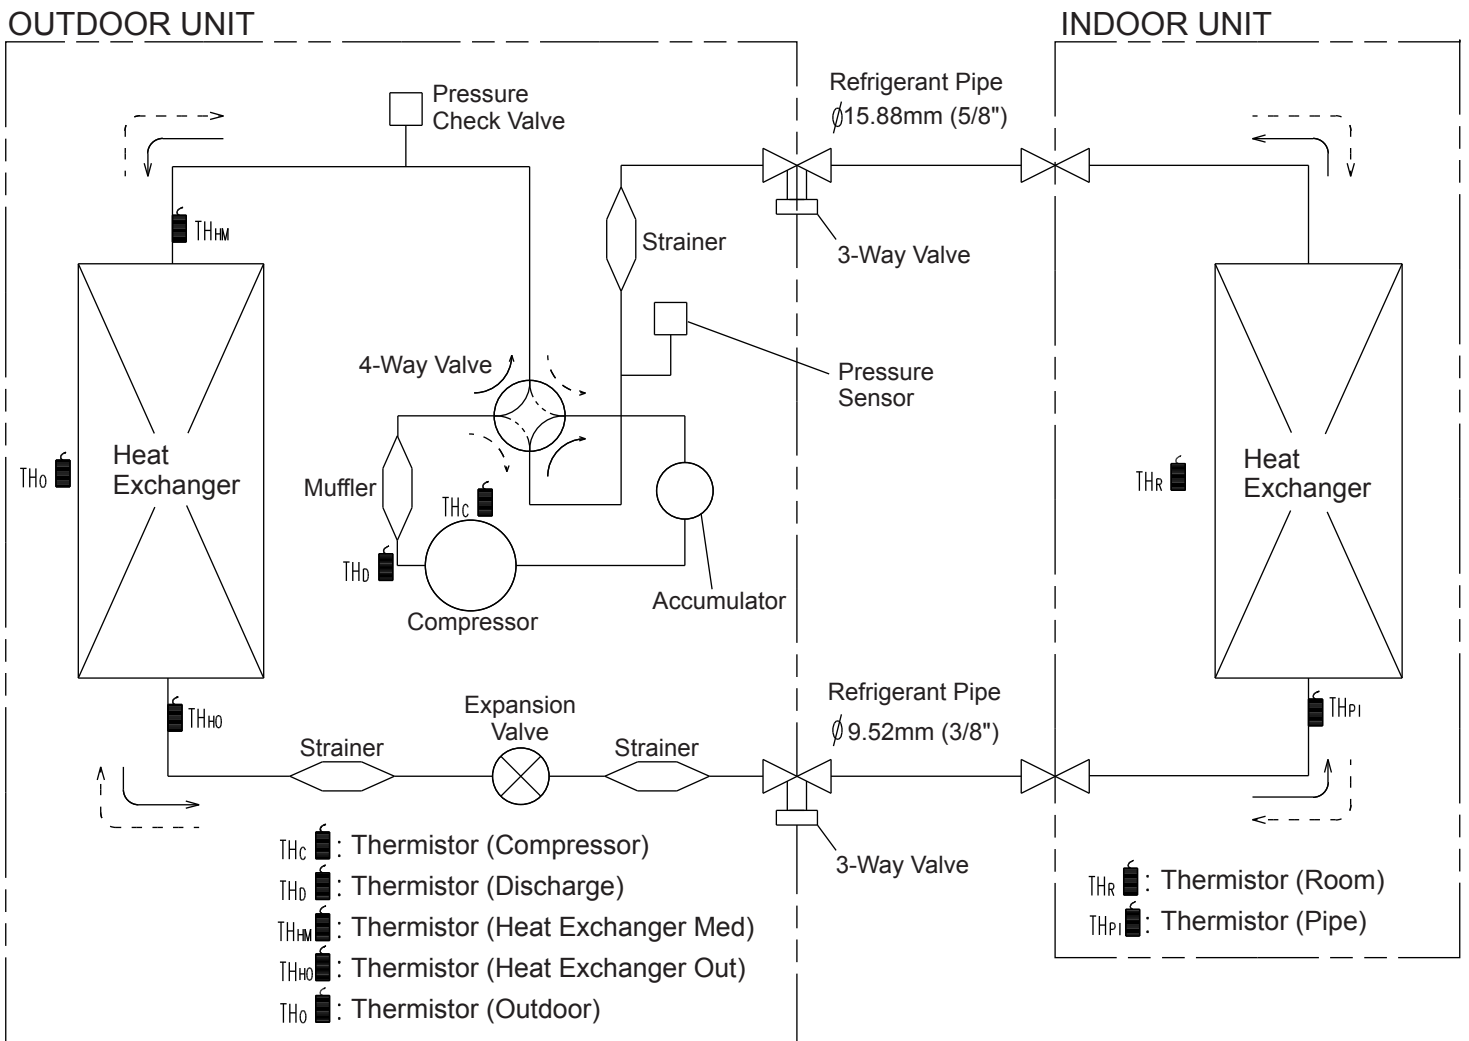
OUTDOOR UNIT

INDOOR UNIT

Pressure Check Valve

Refrigerant Pipe
$\phi$15.88mm (5/8")

$TH_{HM}$

Strainer

3-Way Valve

4-Way Valve

Pressure Sensor

$TH_O$

Heat Exchanger

Muffler

$TH_C$

$TH_D$

Compressor

Accumulator

$TH_R$

Heat Exchanger

Refrigerant Pipe
$\phi$9.52mm (3/8")

$TH_{HO}$

Expansion Valve

Strainer

Strainer

$TH_{PI}$

3-Way Valve

$TH_C$: Thermistor (Compressor)
$TH_D$: Thermistor (Discharge)
$TH_{HM}$: Thermistor (Heat Exchanger Med)
$TH_{HO}$: Thermistor (Heat Exchanger Out)
$TH_O$: Thermistor (Outdoor)

$TH_R$: Thermistor (Room)
$TH_{PI}$: Thermistor (Pipe)